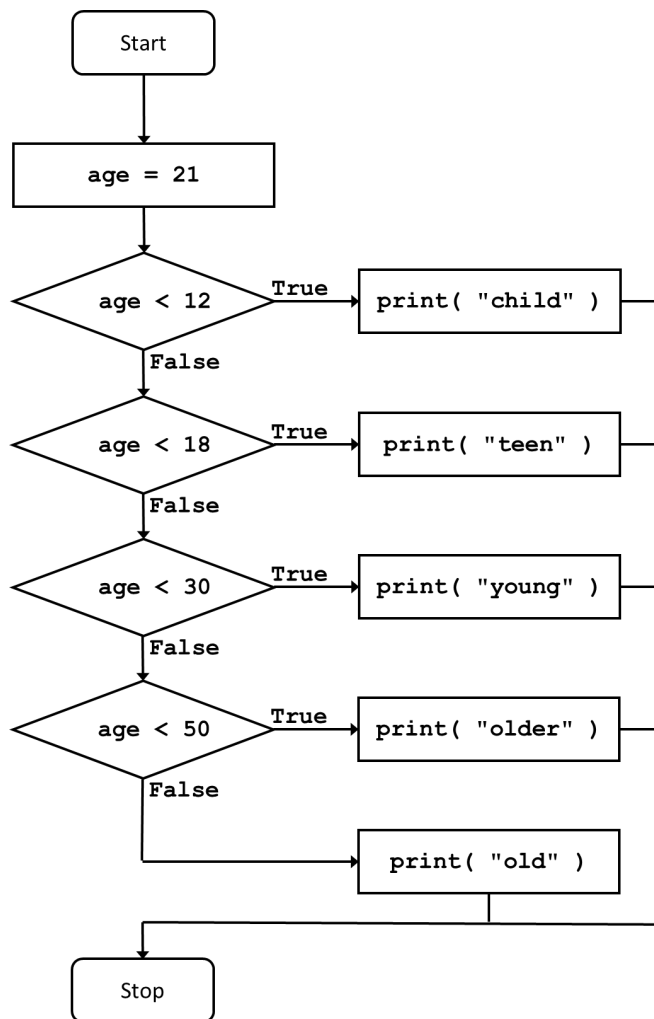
Start

age = 21

age < 12

True

print( "child" )

False

age < 18

True

print( "teen" )

False

age < 30

True

print( "young" )

False

age < 50

True

print( "older" )

False

print( "old" )

Stop